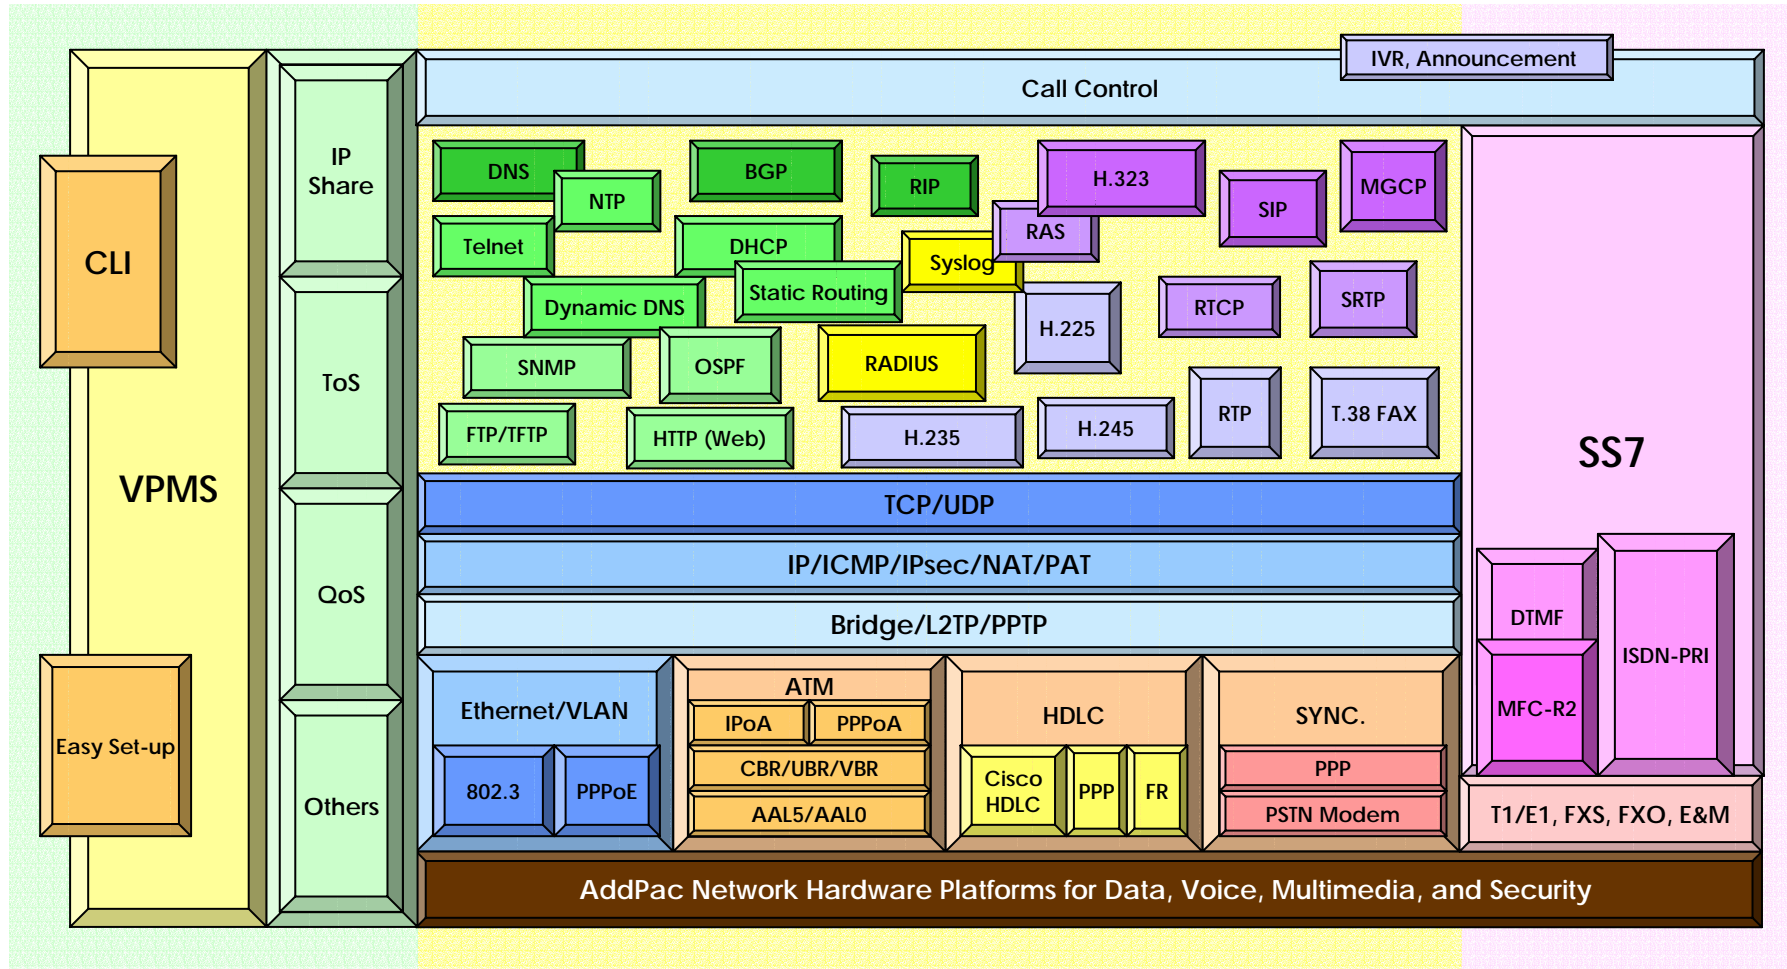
CLI

VPMS

Easy Set-up

IP Share

ToS

QoS

Others

IVR, Announcement

Call Control

DNS

NTP

BGP

RIP

H.323

SIP

MGCP

Telnet

DHCP

RAS

Syslog

Dynamic DNS

Static Routing

H.225

RTCP

SRTP

SNMP

OSPF

RADIUS

FTP/TFTP

HTTP (Web)

H.235

H.245

RTP

T.38 FAX

SS7

TCP/UDP

IP/ICMP/IPsec/NAT/PAT

Bridge/L2TP/PPTP

DTMF

MFC-R2

ISDN-PRI

Ethernet/VLAN

802.3

PPPoE

ATM

IPoA

PPPoA

CBR/UBR/VBR

AAL5/AAL0

HDLC

Cisco HDLC

PPP

FR

SYNC.

PPP

PSTN Modem

T1/E1, FXS, FXO, E&M

AddPac Network Hardware Platforms for Data, Voice, Multimedia, and Security